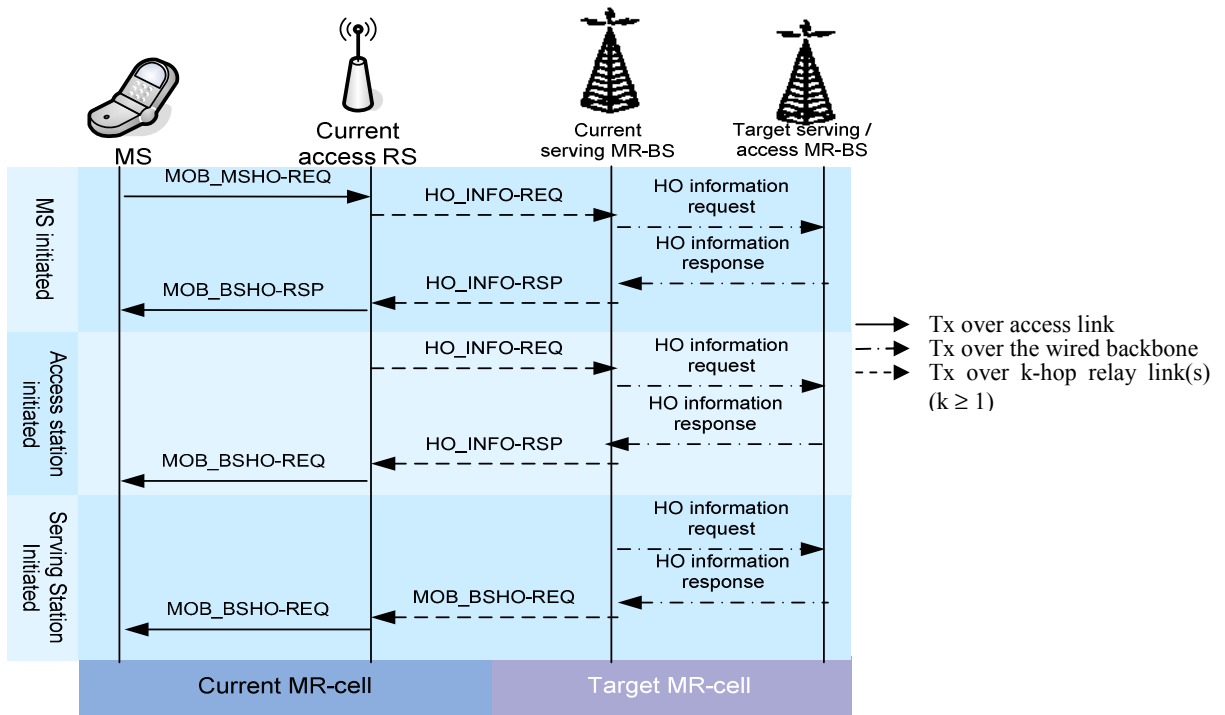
MS

Current access RS

Current serving MR-BS

Target serving / access MR-BS

MS initiated

MOB_MSHO-REQ

HO_INFO-REQ

HO information request

HO information response

HO_INFO-RSP

MOB_BSHO-RSP

Access station initiated

HO_INFO-REQ

HO information request

HO information response

HO_INFO-RSP

MOB_BSHO-REQ

Serving Station Initiated

HO information request

HO information response

MOB_BSHO-REQ

MOB_BSHO-REQ

Tx over access link

Tx over the wired backbone

Tx over k-hop relay link(s) $(k \geq 1)$

Current MR-cell

Target MR-cell